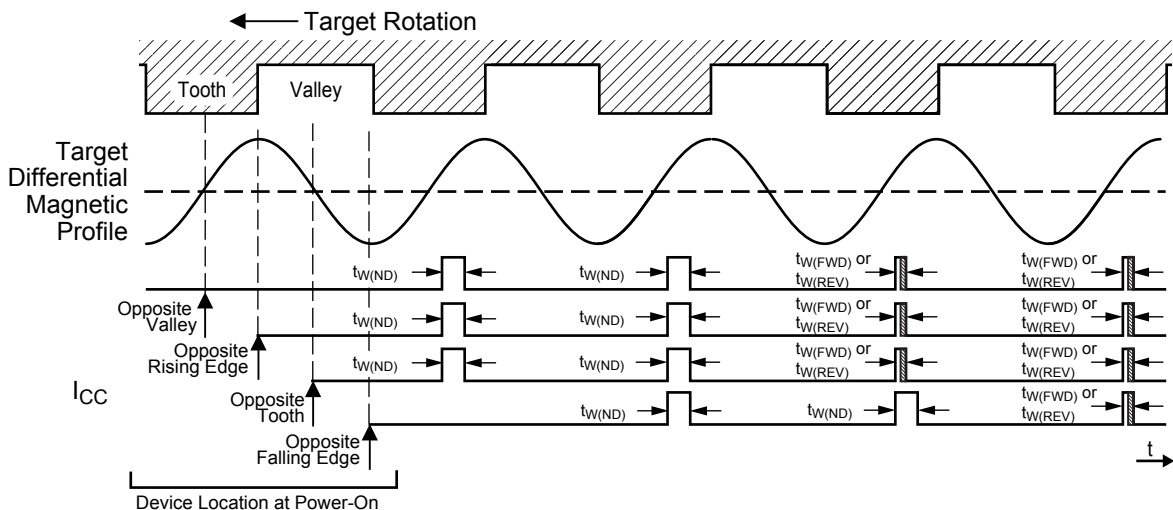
Target Rotation

Tooth

Valley

Target Differential Magnetic Profile

$t_{W(ND)}$

$t_{W(ND)}$

$t_{W(FWD)}$ or $t_{W(REV)}$

$t_{W(FWD)}$ or $t_{W(REV)}$

Opposite Valley

$t_{W(ND)}$

$t_{W(ND)}$

$t_{W(FWD)}$ or $t_{W(REV)}$

$t_{W(FWD)}$ or $t_{W(REV)}$

Opposite Rising Edge

$t_{W(ND)}$

$t_{W(ND)}$

$t_{W(FWD)}$ or $t_{W(REV)}$

$t_{W(FWD)}$ or $t_{W(REV)}$

$I_{CC}$

Opposite Tooth

$t_{W(ND)}$

$t_{W(ND)}$

$t_{W(FWD)}$ or $t_{W(REV)}$

Opposite Falling Edge

t

Device Location at Power-On